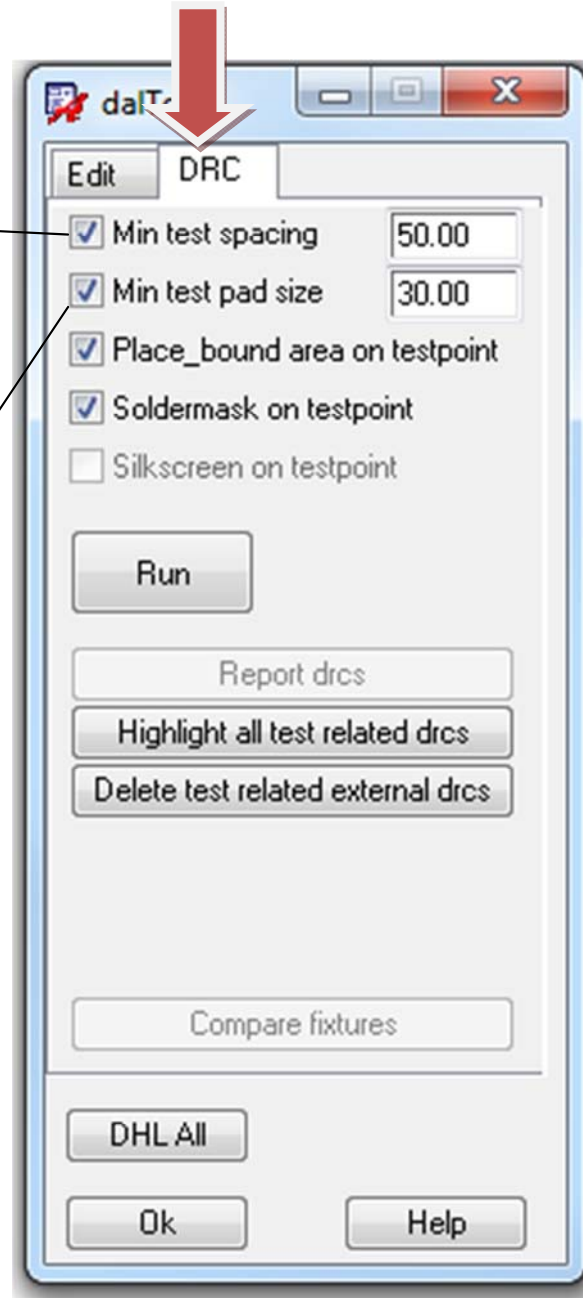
dalT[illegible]

Edit
DRC

Min test spacing 50.00
Min test pad size 30.00
Place_bound area on testpoint
Soldermask on testpoint
Silkscreen on testpoint

Run

Report drcs
Highlight all test related drcs
Delete test related external drcs

Compare fixtures

DHL All

Ok
Help